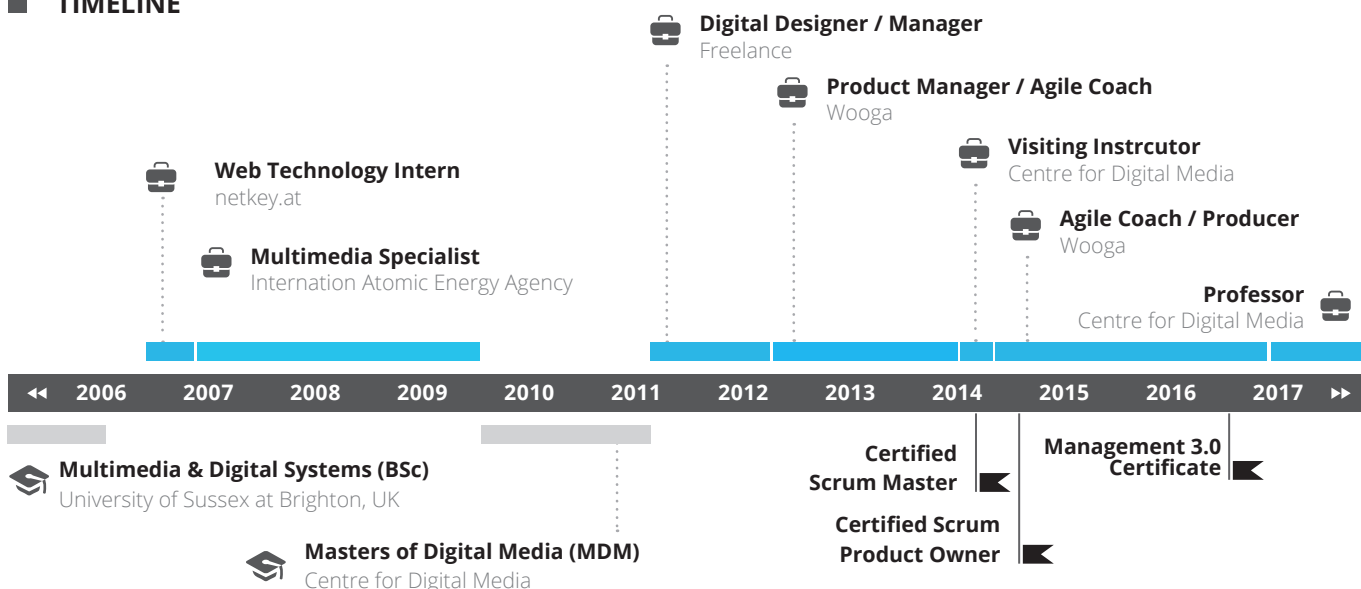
TIMELINE

Digital Designer / Manager
Freelance

Product Manager / Agile Coach
Wooga

Visiting Instrcutor
Centre for Digital Media

Web Technology Intern
netkey.at

Agile Coach / Producer
Wooga

Multimedia Specialist
Internation Atomic Energy Agency

Professor
Centre for Digital Media

2006 2007 2008 2009 2010 2011 2012 2013 2014 2015 2016 2017

Certified Scrum Master

Management 3.0 Certificate

Multimedia & Digital Systems (BSc)
University of Sussex at Brighton, UK

Certified Scrum Product Owner

Masters of Digital Media (MDM)
Centre for Digital Media